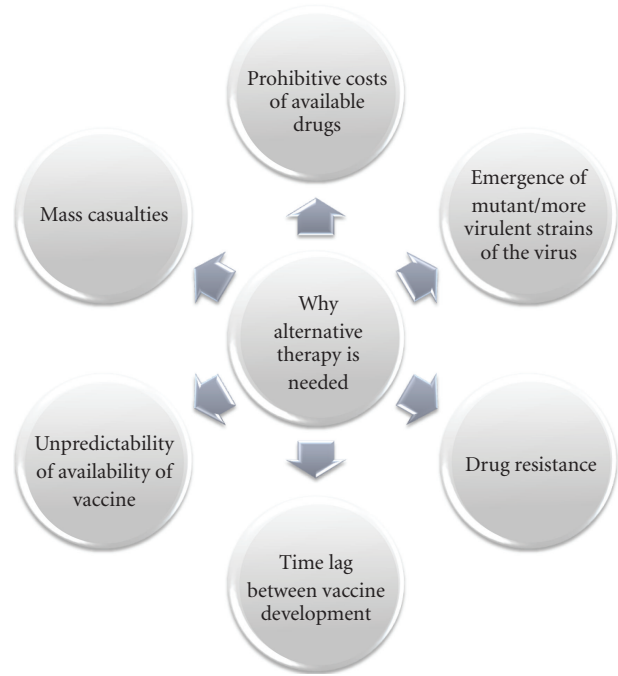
Prohibitive costs of available drugs

Mass casualties

Emergence of mutant/more virulent strains of the virus

Why alternative therapy is needed

Unpredictability of availability of vaccine

Drug resistance

Time lag between vaccine development